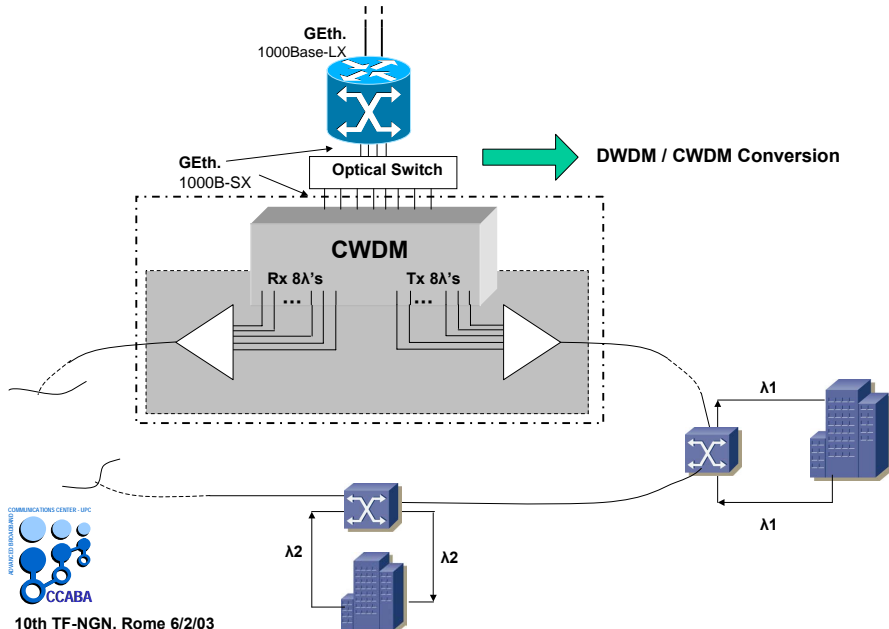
GEth.
1000Base-LX

GEth.
1000B-SX

Optical Switch

DWDM / CWDM Conversion

CWDM

Rx 8λ's
...

Tx 8λ's
...

λ1

λ1

λ2

λ2

COMMUNICATIONS CENTER - UPC
ADVANCED BROADBAND
CCABA

10th TF-NGN. Rome 6/2/03